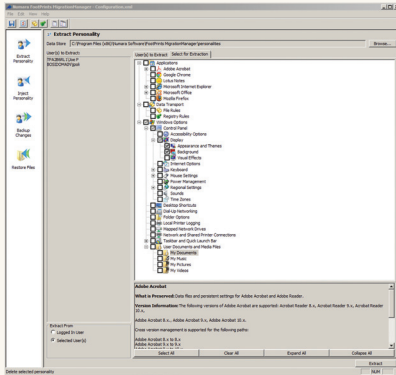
Tranxition FootPrints MigrationManager - Configuration.xml
File Edit View Help

Extract Personality
Inject Personality
Backup Changes
Restore Files

Extract Personality

Data Store C:\Program Files (x86)\Tranxition Software\FootPrints MigrationManager\personalities Browse...

User(s) to Extract:
TRA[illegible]\User P
BOSSDOMAIN\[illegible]

User(s) to Extract Select for Extraction

Applications
Adobe Acrobat
Google Chrome
Lotus Notes
Microsoft Internet Explorer
Microsoft Office
Mozilla Firefox
Data Transport
File Rules
Registry Rules
Windows Options
Control Panel
Accessibility Options
Display
Appearance and Themes
Background
Visual Effects
Internet Options
Keyboard
Mouse Settings
Power Management
Regional Settings
Sounds
Time Zones
Desktop Shortcuts
Dial-Up Networking
Folder Options
Local Printer Logging
Mapped Network Drives
Network and Shared Printer Connections
Taskbar and Quick Launch Bar
User Documents and Media Files
My Documents
My Music
My Pictures
My Videos

Adobe Acrobat

What is Persisted: Data files and persistent settings for Adobe Acrobat and Adobe Reader.

Version Information: The following versions of Adobe Acrobat are supported: Acrobat Reader 8.x, Acrobat Reader 9.x, Acrobat Reader 10.x.

Adobe Acrobat 8.x, Adobe Acrobat 9.x, Adobe Acrobat 10.x.

Cross version management is supported for the following paths:

Adobe Acrobat 8.x to 8.x
Adobe Acrobat 8.x to 9.x
Adobe Acrobat 8.x to 10.x

Extract From
Logged In User
Selected User(s)

Select All Clear All Expand All Collapse All

Extract

Delete selected personality NUM